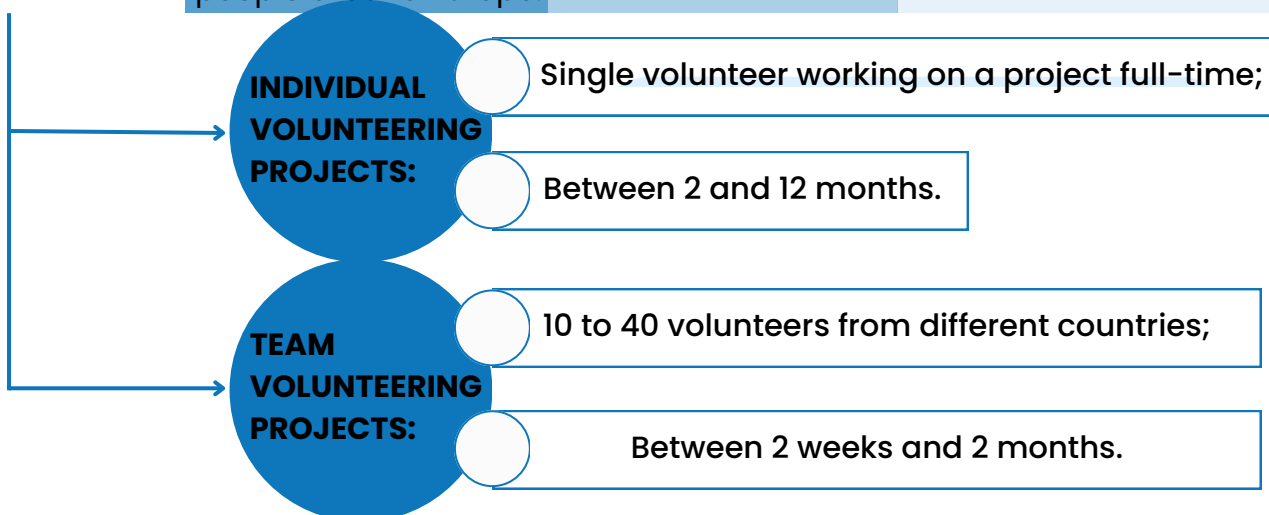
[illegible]

INDIVIDUAL VOLUNTEERING PROJECTS:

Single volunteer working on a project full-time;

Between 2 and 12 months.

TEAM VOLUNTEERING PROJECTS:

10 to 40 volunteers from different countries;

Between 2 weeks and 2 months.